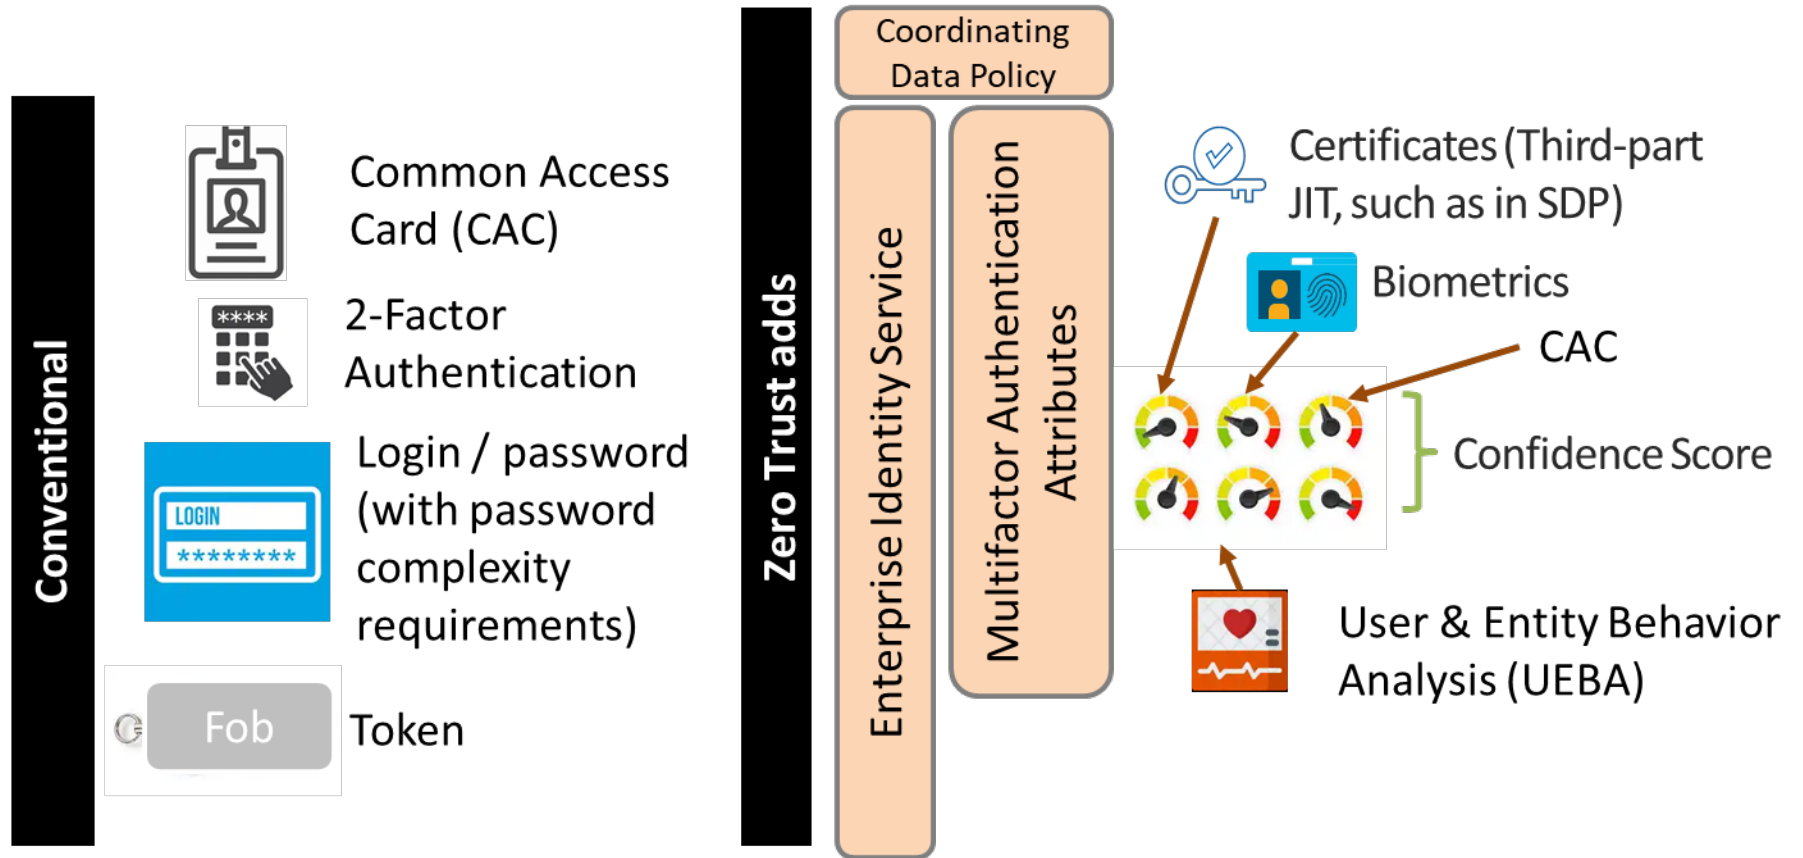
Conventional

Common Access Card (CAC)

****

2-Factor Authentication

LOGIN

********

Login / password (with password complexity requirements)

Fob

Token

Zero Trust adds

Coordinating Data Policy

Enterprise Identity Service

Multifactor Authentication Attributes

Certificates (Third-part JIT, such as in SDP)

Biometrics

CAC

Confidence Score

User & Entity Behavior Analysis (UEBA)